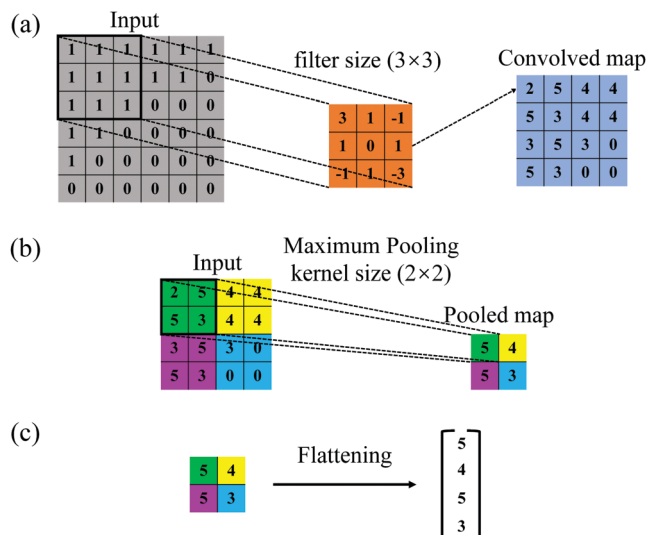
(a)

Input

| 1 | 1 | 1 | 1 | 1 | 1 |
|---|---|---|---|---|---|
| 1 | 1 | 1 | 1 | 1 | 0 |
| 1 | 1 | 1 | 0 | 0 | 0 |
| 1 | 1 | 0 | 0 | 0 | 0 |
| 1 | 0 | 0 | 0 | 0 | 0 |
| 0 | 0 | 0 | 0 | 0 | 0 |

filter size (3×3)

| 3 | 1 | -1 |
|---|---|---|
| 1 | 0 | 1 |
| -1 | -1 | -3 |

Convolved map

| 2 | 5 | 4 | 4 |
|---|---|---|---|
| 5 | 3 | 4 | 4 |
| 3 | 5 | 3 | 0 |
| 5 | 3 | 0 | 0 |

(b)

Input

Maximum Pooling kernel size (2×2)

| 2 | 5 | 4 | 4 |
|---|---|---|---|
| 5 | 3 | 4 | 4 |
| 3 | 5 | 3 | 0 |
| 5 | 3 | 0 | 0 |

Pooled map

| 5 | 4 |
|---|---|
| 5 | 3 |

(c)

| 5 | 4 |
|---|---|
| 5 | 3 |

Flattening

$\begin{bmatrix} 5 \\ 4 \\ 5 \\ 3 \end{bmatrix}$